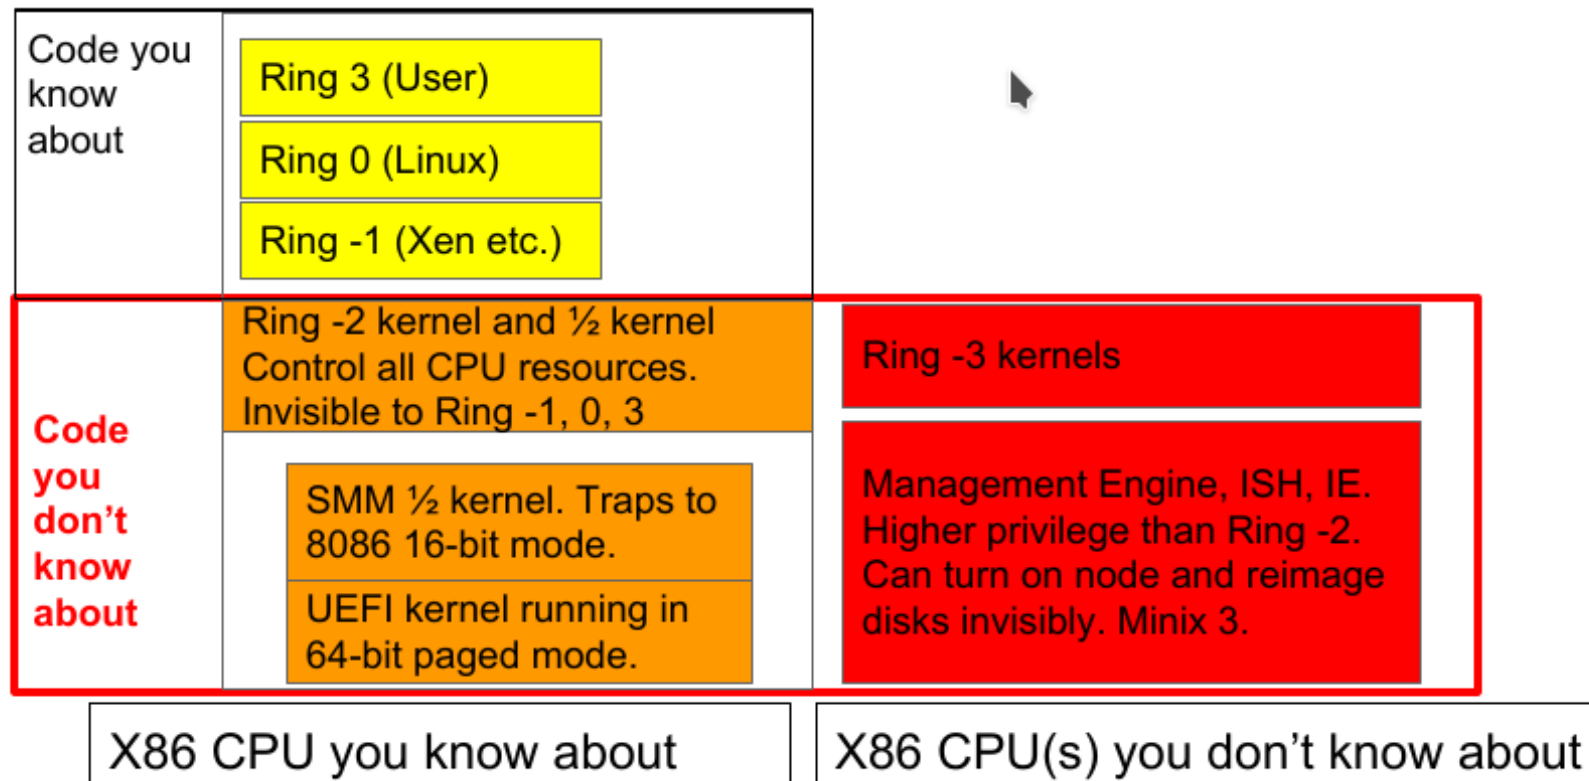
Code you know about

Ring 3 (User)

Ring 0 (Linux)

Ring -1 (Xen etc.)

Code you don’t know about

Ring -2 kernel and ½ kernel Control all CPU resources. Invisible to Ring -1, 0, 3

SMM ½ kernel. Traps to 8086 16-bit mode.

UEFI kernel running in 64-bit paged mode.

Ring -3 kernels

Management Engine, ISH, IE. Higher privilege than Ring -2. Can turn on node and reimage disks invisibly. Minix 3.

X86 CPU you know about

X86 CPU(s) you don’t know about